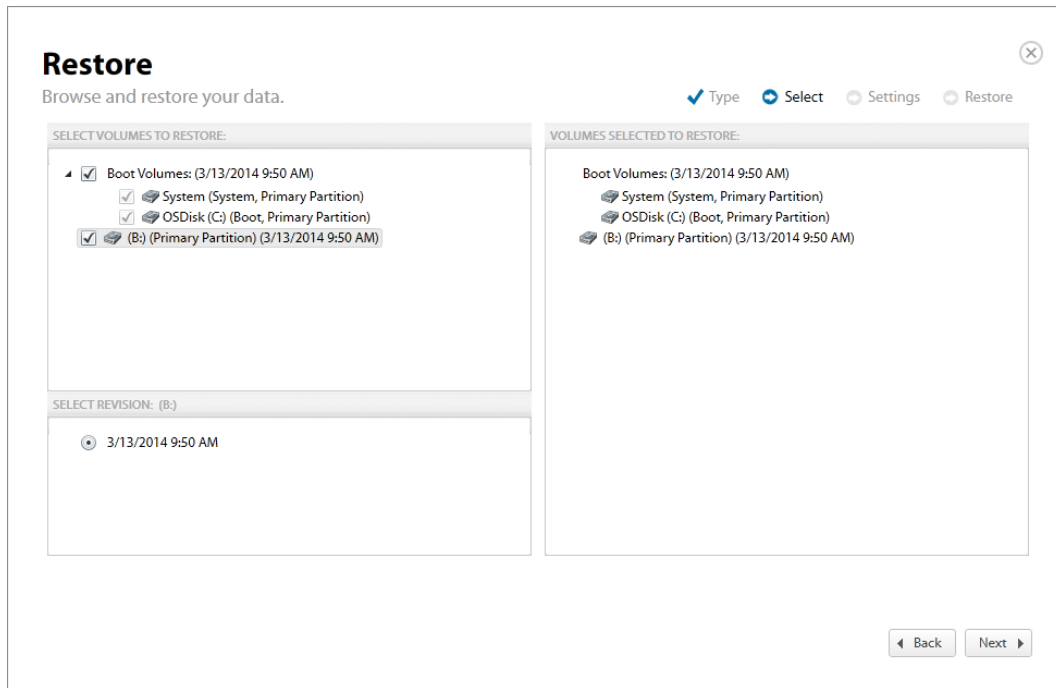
Restore

Browse and restore your data.

Type Select Settings Restore

SELECT VOLUMES TO RESTORE:

Boot Volumes: (3/13/2014 9:50 AM)
System (System, Primary Partition)
OSDisk (C:) (Boot, Primary Partition)
(B:) (Primary Partition) (3/13/2014 9:50 AM)

SELECT REVISION: (B:)

3/13/2014 9:50 AM

VOLUMES SELECTED TO RESTORE:

Boot Volumes: (3/13/2014 9:50 AM)
System (System, Primary Partition)
OSDisk (C:) (Boot, Primary Partition)
(B:) (Primary Partition) (3/13/2014 9:50 AM)

Back Next